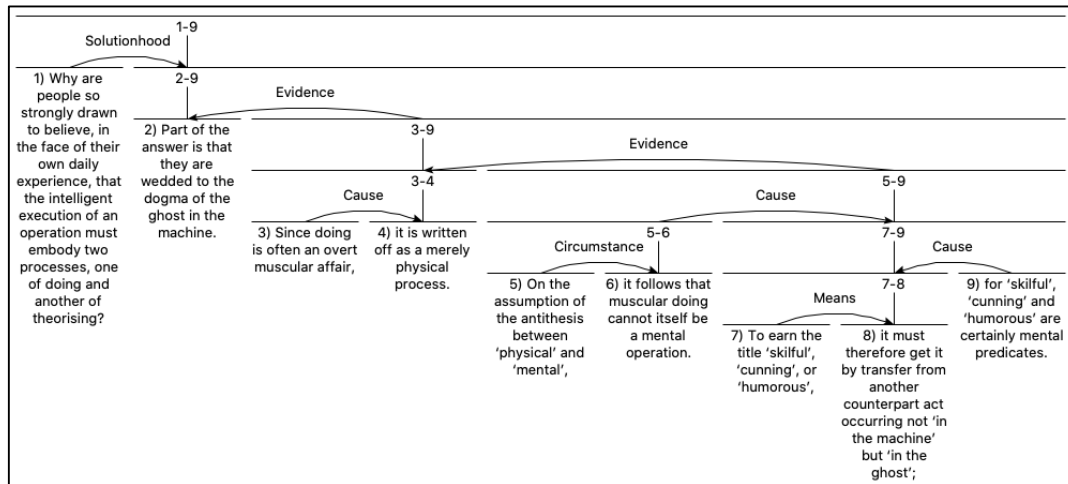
1-9

Solutionhood

1) Why are people so strongly drawn to believe, in the face of their own daily experience, that the intelligent execution of an operation must embody two processes, one of doing and another of theorising?

2-9

Evidence

2) Part of the answer is that they are wedded to the dogma of the ghost in the machine.

3-9

Evidence

3-4

Cause

3) Since doing is often an overt muscular affair,

4) it is written off as a merely physical process.

5-9

Cause

5-6

Circumstance

5) On the assumption of the antithesis between 'physical' and 'mental',

6) it follows that muscular doing cannot itself be a mental operation.

7-9

Cause

7-8

Means

7) To earn the title 'skilful', 'cunning', or 'humorous',

8) it must therefore get it by transfer from another counterpart act occurring not 'in the machine' but 'in the ghost';

9) for 'skilful', 'cunning' and 'humorous' are certainly mental predicates.